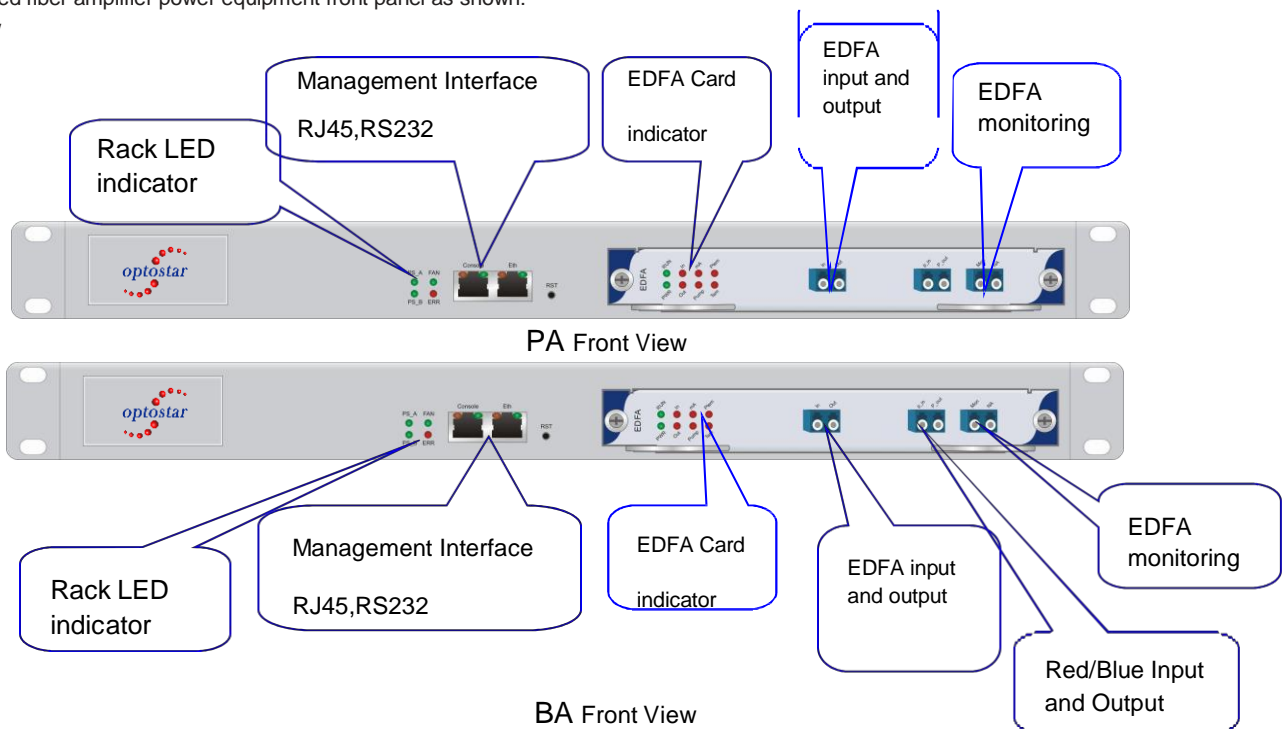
ed fiber amplifier power equipment front panel as shown.

Management Interface

RJ45,RS232

EDFA Card

indicator

EDFA input and output

EDFA monitoring

Rack LED indicator

optostar

PS_A FAN
PS_B ERR

Console Eth

RST

EDFA

RUN PWR In Out Pump Tem

PA Front View

optostar

PS_A FAN
PS_B ERR

Console Eth

RST

EDFA

In Out

Mon

Rack LED indicator

Management Interface

RJ45,RS232

EDFA Card

indicator

EDFA input and output

EDFA monitoring

Red/Blue Input and Output

BA Front View